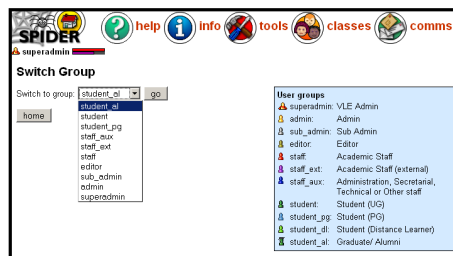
SPIDER help info tools classes comms

superadmin

Switch Group

Switch to group: student_al go

home

student_al
student
student_pg
staff_aux
staff_ext
staff
editor
sub_admin
admin
superadmin

User groups

| | |
|---|---|
| superadmin: | VLE Admin |
| admin: | Admin |
| sub_admin: | Sub Admin |
| editor: | Editor |
| staff: | Academic Staff |
| staff_ext: | Academic Staff (external) |
| staff_aux: | Administration, Secretarial, Technical or Other staff |
| student: | Student (UG) |
| student_pg: | Student (PG) |
| student_dl: | Student (Distance Learner) |
| student_al: | Graduate/ Alumni |